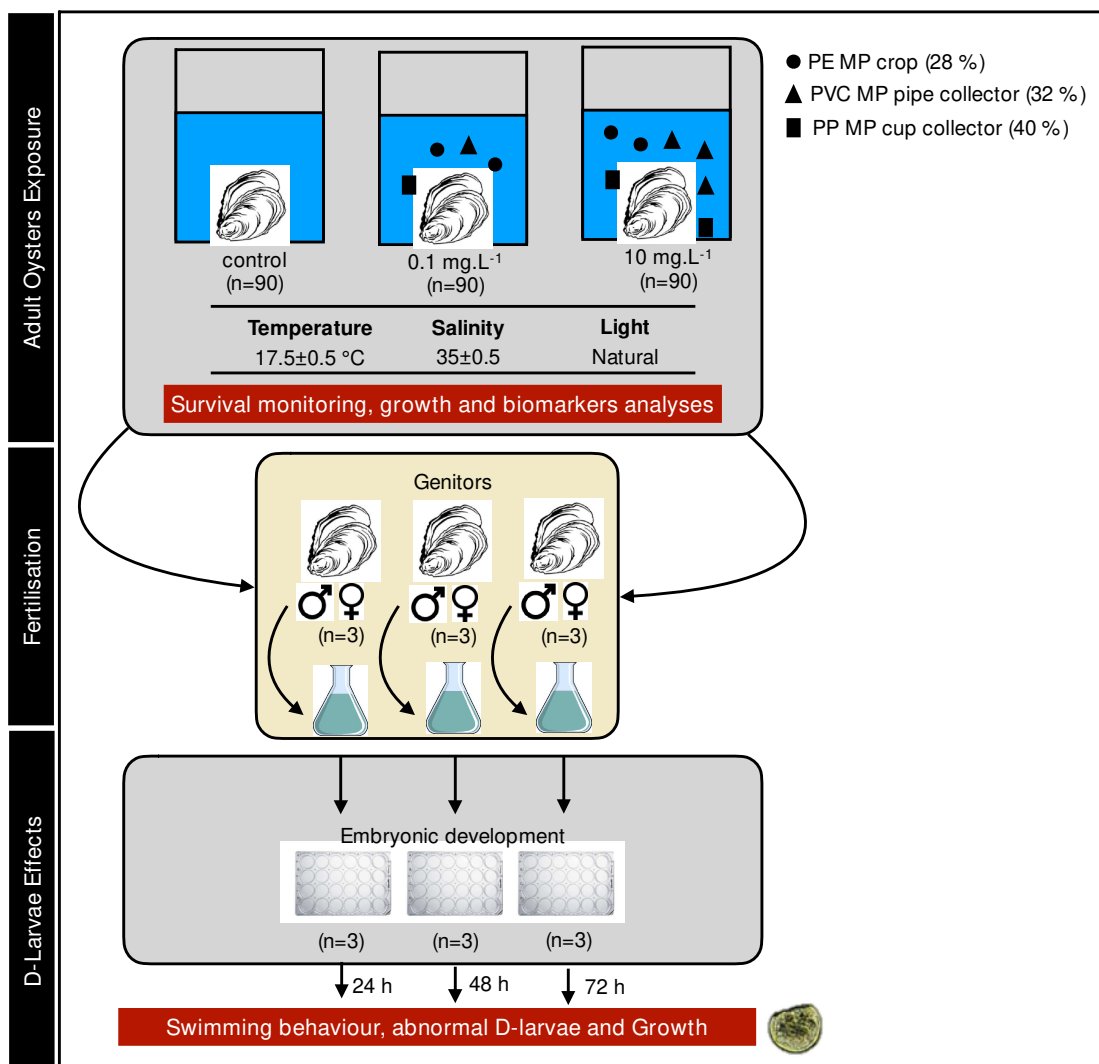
Adult Oysters Exposure

● PE MP crop (28 %)
▲ PVC MP pipe collector (32 %)
■ PP MP cup collector (40 %)

control
(n=90)

0.1 mg.L$^{-1}$
(n=90)

10 mg.L$^{-1}$
(n=90)

| Temperature | Salinity | Light |
|---|---|---|
| 17.5±0.5 °C | 35±0.5 | Natural |

Survival monitoring, growth and biomarkers analyses

Fertilisation

Genitors

♂♀ (n=3)
♂♀ (n=3)
♂♀ (n=3)

D-Larvae Effects

Embryonic development

(n=3) (n=3) (n=3)

24 h
48 h
72 h

Swimming behaviour, abnormal D-larvae and Growth